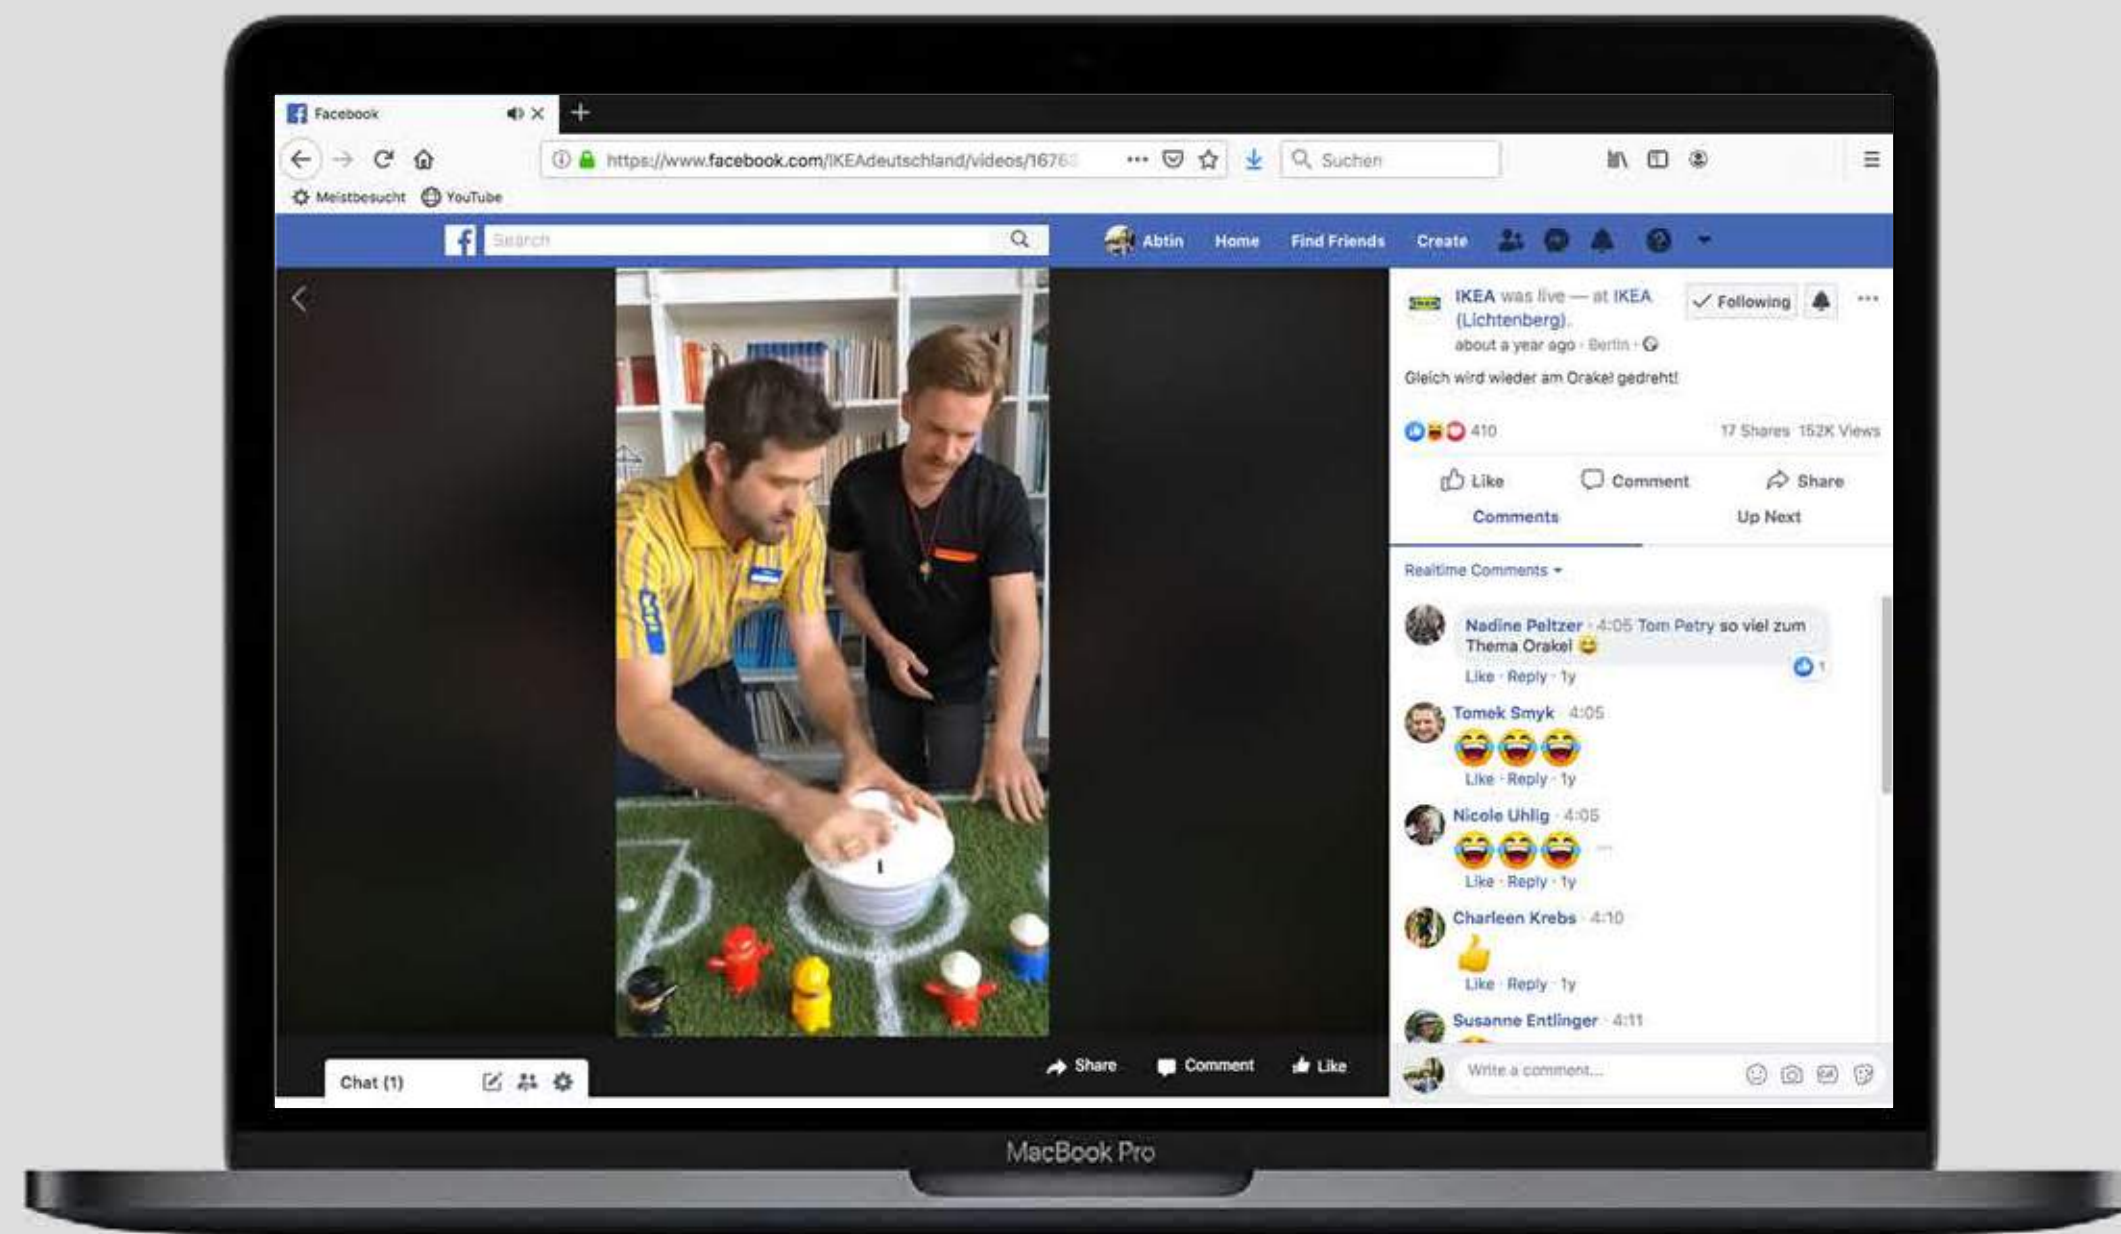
Facebook

https://www.facebook.com/IKEAdeutschland/videos/1676

Suchen

Meistbesucht YouTube

Search

Abtin Home Find Friends Create

IKEA was live — at IKEA (Lichtenberg).
about a year ago · Berlin ·

Following

Gleich wird wieder am Orakel gedreht!

410

17 Shares 152K Views

Like Comment Share

Comments Up Next

Realtime Comments

Nadine Peltzer · 4:05 Tom Petry so viel zum Thema Orakel
1
Like · Reply · 1y

Tomek Smyk · 4:05
Like · Reply · 1y

Nicole Uhlig · 4:05
Like · Reply · 1y

Charleen Krebs · 4:10
Like · Reply · 1y

Susanne Entlinger · 4:11

Write a comment...

Chat (1)

Share Comment Like

MacBook Pro